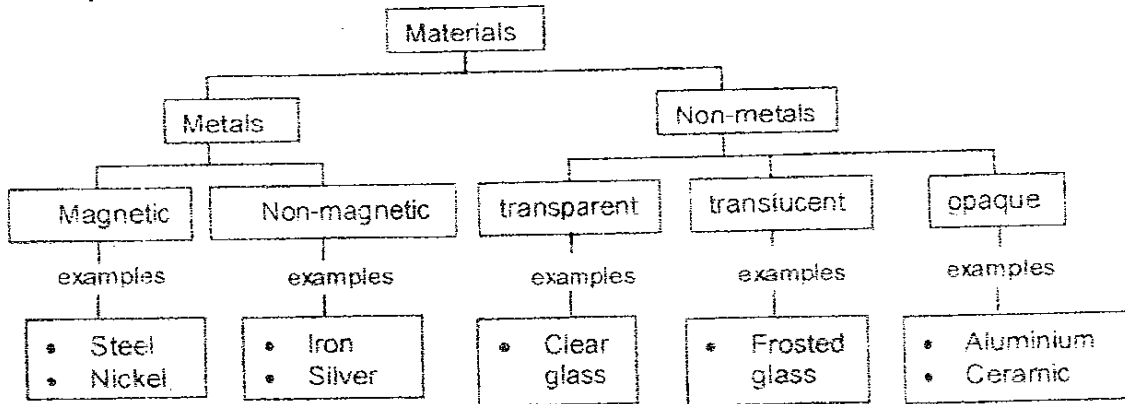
Materials

Metals

Non-metals

Magnetic

Non-magnetic

transparent

translucent

opaque

examples

examples

examples

examples

examples

• Steel
• Nickel

• Iron
• Silver

• Clear glass

• Frosted glass

• Aluminium
• Ceramic